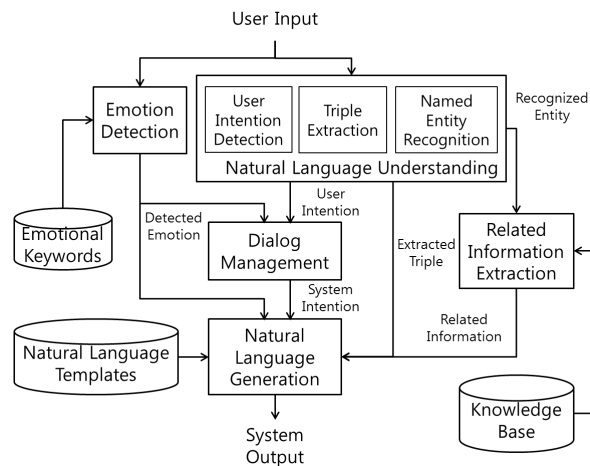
User Input

Emotion Detection

User Intention Detection

Triple Extraction

Named Entity Recognition

Natural Language Understanding

Recognized Entity

Emotional Keywords

Detected Emotion

User Intention

Dialog Management

Extracted Triple

Related Information Extraction

System Intention

Related Information

Natural Language Templates

Natural Language Generation

Knowledge Base

System Output